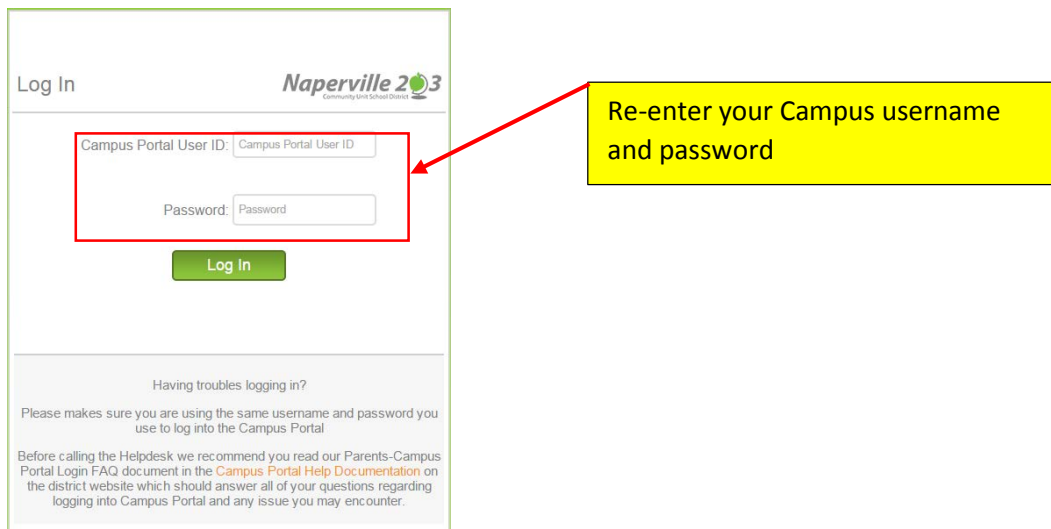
Log In

Naperville 203
Community Unit School District

Campus Portal User ID: Campus Portal User ID

Password: Password

Log In

Re-enter your Campus username and password

Having troubles logging in?

Please makes sure you are using the same username and password you use to log into the Campus Portal

Before calling the Helpdesk we recommend you read our Parents-Campus Portal Login FAQ document in the Campus Portal Help Documentation on the district website which should answer all of your questions regarding logging into Campus Portal and any issue you may encounter.